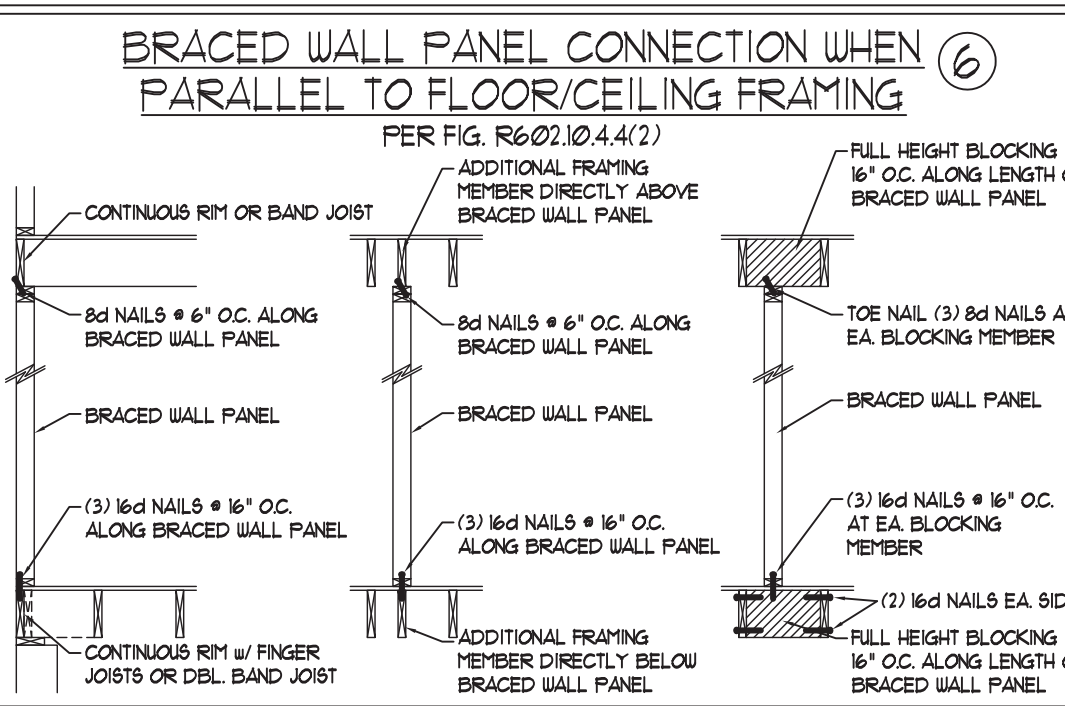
BRACED WALL PANEL CONNECTION WHEN PARALLEL TO FLOOR/CEILING FRAMING

6

PER FIG. R602.10.4.4(2)

CONTINUOUS RIM OR BAND JOIST

8d NAILS @ 6" O.C. ALONG BRACED WALL PANEL

BRACED WALL PANEL

(3) 16d NAILS @ 16" O.C. ALONG BRACED WALL PANEL

CONTINUOUS RIM w/ FINGER JOISTS OR DBL. BAND JOIST

ADDITIONAL FRAMING MEMBER DIRECTLY ABOVE BRACED WALL PANEL

8d NAILS @ 6" O.C. ALONG BRACED WALL PANEL

BRACED WALL PANEL

(3) 16d NAILS @ 16" O.C. ALONG BRACED WALL PANEL

ADDITIONAL FRAMING MEMBER DIRECTLY BELOW BRACED WALL PANEL

FULL HEIGHT BLOCKING 16" O.C. ALONG LENGTH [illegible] BRACED WALL PANEL

TOE NAIL (3) 8d NAILS A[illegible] EA. BLOCKING MEMBER

BRACED WALL PANEL

(3) 16d NAILS @ 16" O.C. AT EA. BLOCKING MEMBER

(2) 16d NAILS EA. SID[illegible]

FULL HEIGHT BLOCKING 16" O.C. ALONG LENGTH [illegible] BRACED WALL PANEL